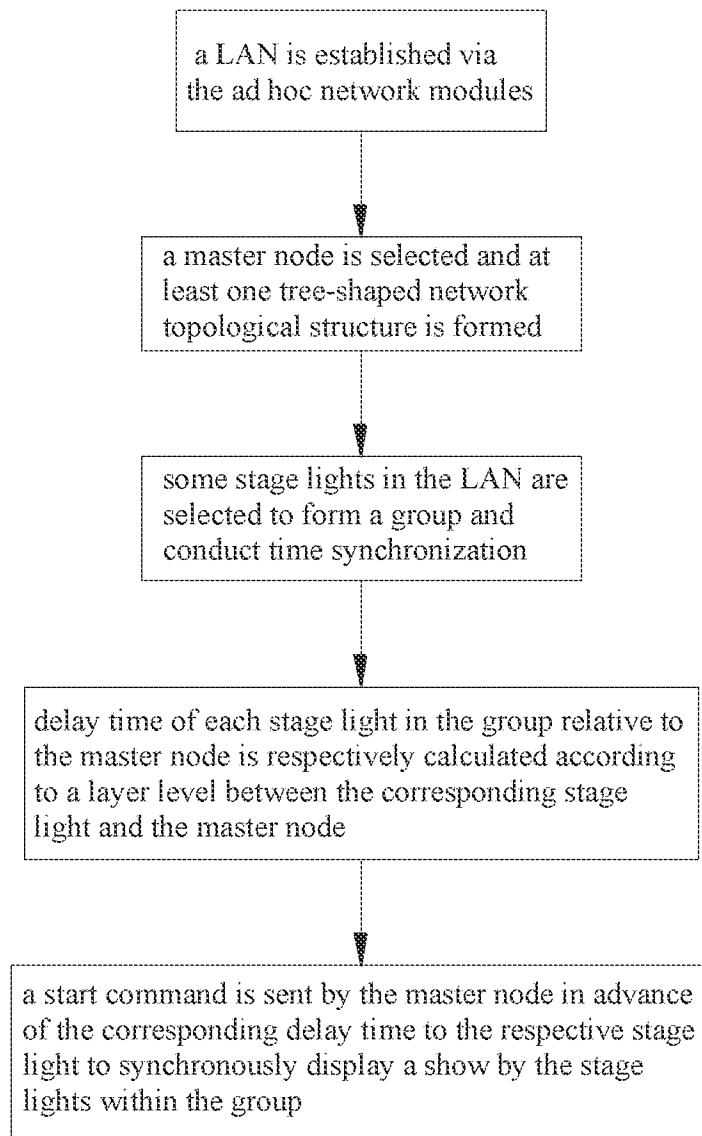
a LAN is established via the ad hoc network modules

a master node is selected and at least one tree-shaped network topological structure is formed

some stage lights in the LAN are selected to form a group and conduct time synchronization

delay time of each stage light in the group relative to the master node is respectively calculated according to a layer level between the corresponding stage light and the master node

a start command is sent by the master node in advance of the corresponding delay time to the respective stage light to synchronously display a show by the stage lights within the group